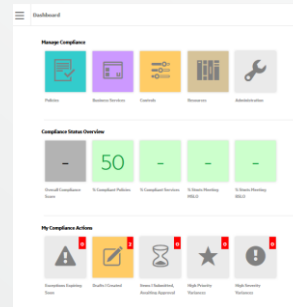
Dashboard

Manage Compliance

Policies

Business Services

Controls

Resources

Administration

Compliance Status Overview

-

Overall Compliance Score

50

% Compliant Policies

-

% Compliant Services

-

% Stores Meeting MSLO

-

% Stores Meeting MSLO

My Compliance Actions

0

Exceptions Expiring Soon

2

Drafts I Created

0

Items I Submitted, Awaiting Approval

0

High Priority Variances

0

High Severity Variances